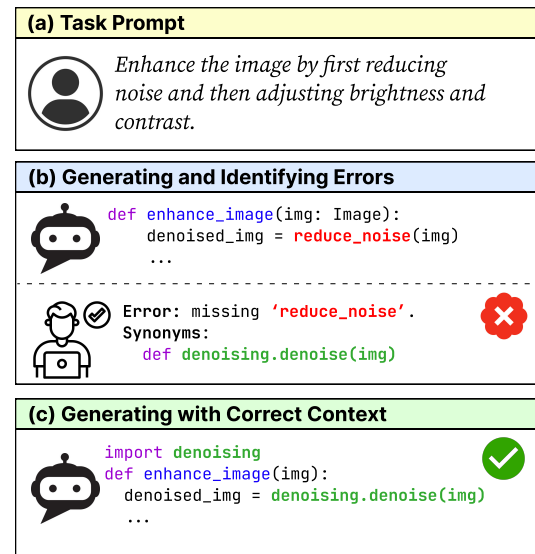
(a) Task Prompt

Enhance the image by first reducing noise and then adjusting brightness and contrast.

(b) Generating and Identifying Errors

def enhance_image(img: Image):
    denoised_img = reduce_noise(img)
    ...

Error: missing ‘reduce_noise’.
Synonyms:
  def denoising.denoise(img)

(c) Generating with Correct Context

import denoising
def enhance_image(img):
  denoised_img = denoising.denoise(img)
  ...